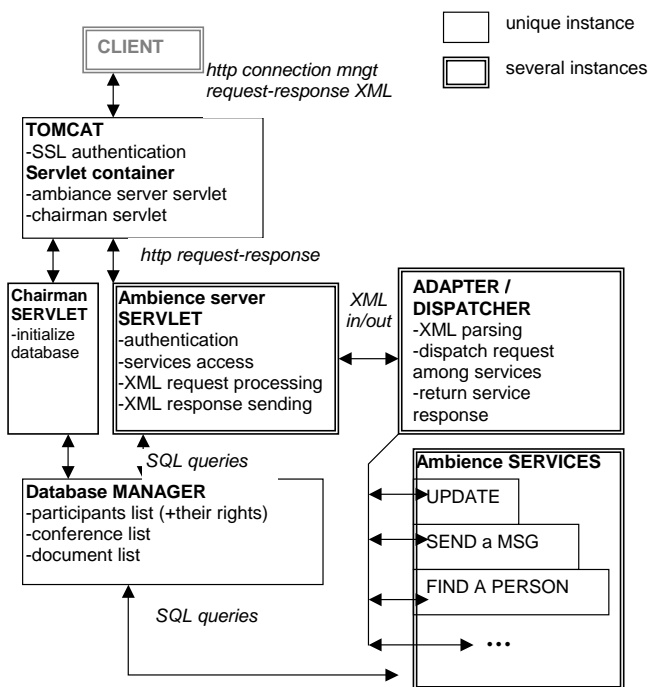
unique instance

several instances

CLIENT

http connection mngt
request-response XML

TOMCAT
-SSL authentication
Servlet container
-ambiance server servlet
-chairman servlet

http request-response

Chairman SERVLET
-initialize database

Ambience server SERVLET
-authentication
-services access
-XML request processing
-XML response sending

XML in/out

ADAPTER / DISPATCHER
-XML parsing
-dispatch request among services
-return service response

SQL queries

Database MANAGER
-participants list (+their rights)
-conference list
-document list

Ambience SERVICES

UPDATE

SEND a MSG

FIND A PERSON

SQL queries

...